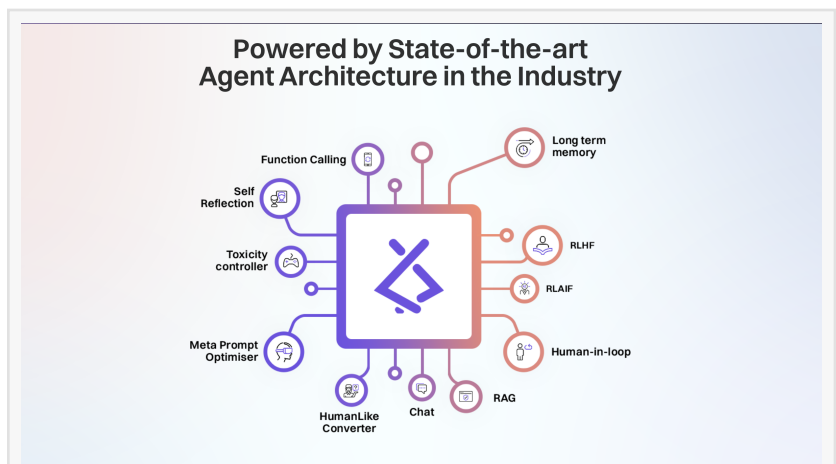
Powered by State-of-the-art Agent Architecture in the Industry

Function Calling

Long term memory

Self Reflection

Toxicity controller

RLHF

RLAIF

Meta Prompt Optimiser

Human-in-loop

HumanLike Converter

Chat

RAG